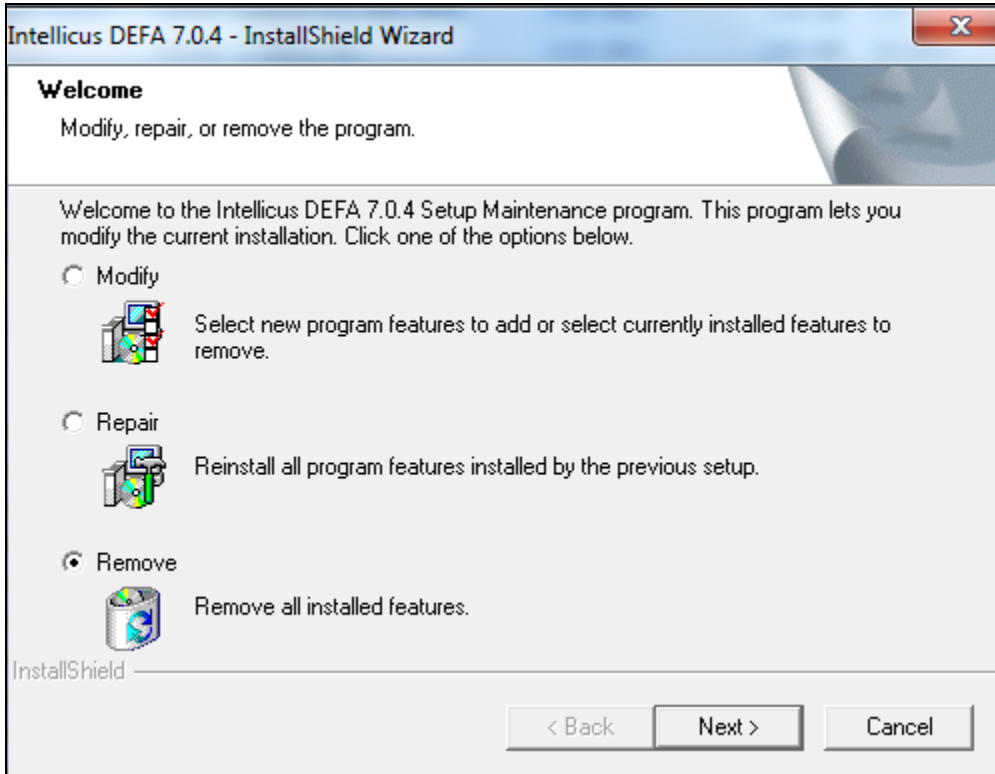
Intellicus DEFA 7.0.4 - InstallShield Wizard

Welcome

Modify, repair, or remove the program.

Welcome to the Intellicus DEFA 7.0.4 Setup Maintenance program. This program lets you modify the current installation. Click one of the options below.

Modify

Select new program features to add or select currently installed features to remove.

Repair

Reinstall all program features installed by the previous setup.

Remove

Remove all installed features.

InstallShield

< Back

Next >

Cancel